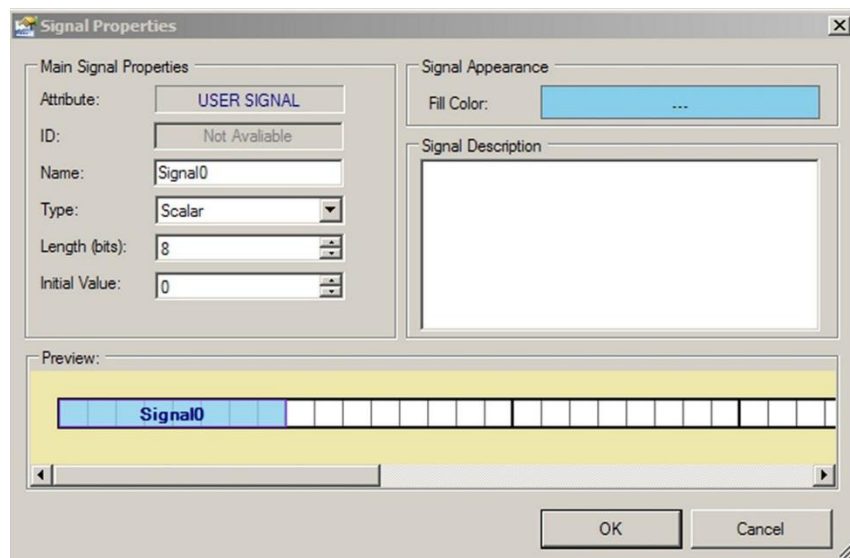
Signal Properties

Main Signal Properties

Attribute: USER SIGNAL

ID: Not Avaliable

Name: Signal0

Type: Scalar

Length (bits): 8

Initial Value: 0

Signal Appearance

Fill Color: ...

Signal Description

Preview:

Signal0

OK

Cancel